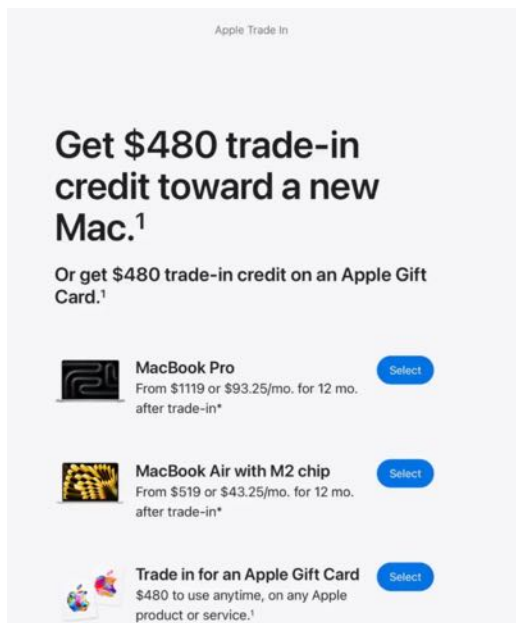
Apple Trade In

Get \$480 trade-in credit toward a new Mac.¹

Or get \$480 trade-in credit on an Apple Gift Card.¹

MacBook Pro
From \$1119 or \$93.25/mo. for 12 mo. after trade-in*
Select

MacBook Air with M2 chip
From \$519 or \$43.25/mo. for 12 mo. after trade-in*
Select

Trade in for an Apple Gift Card
\$480 to use anytime, on any Apple product or service.¹
Select